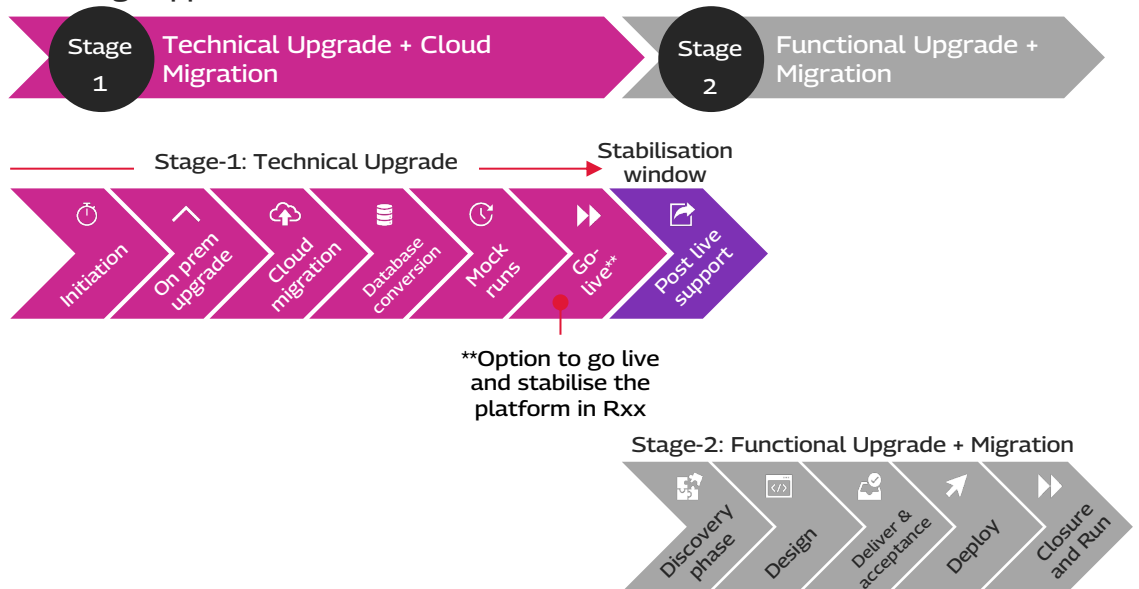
Stage 1 Technical Upgrade + Cloud Migration

Stage 2 Functional Upgrade + Migration

Stage-1: Technical Upgrade

Stabilisation window

Initiation

On prem upgrade

Cloud migration

Database conversion

Mock runs

Go-live**

Post live support

**Option to go live and stabilise the platform in Rxx

Stage-2: Functional Upgrade + Migration

Discovery phase

Design

Deliver & acceptance

Deploy

Closure and Run